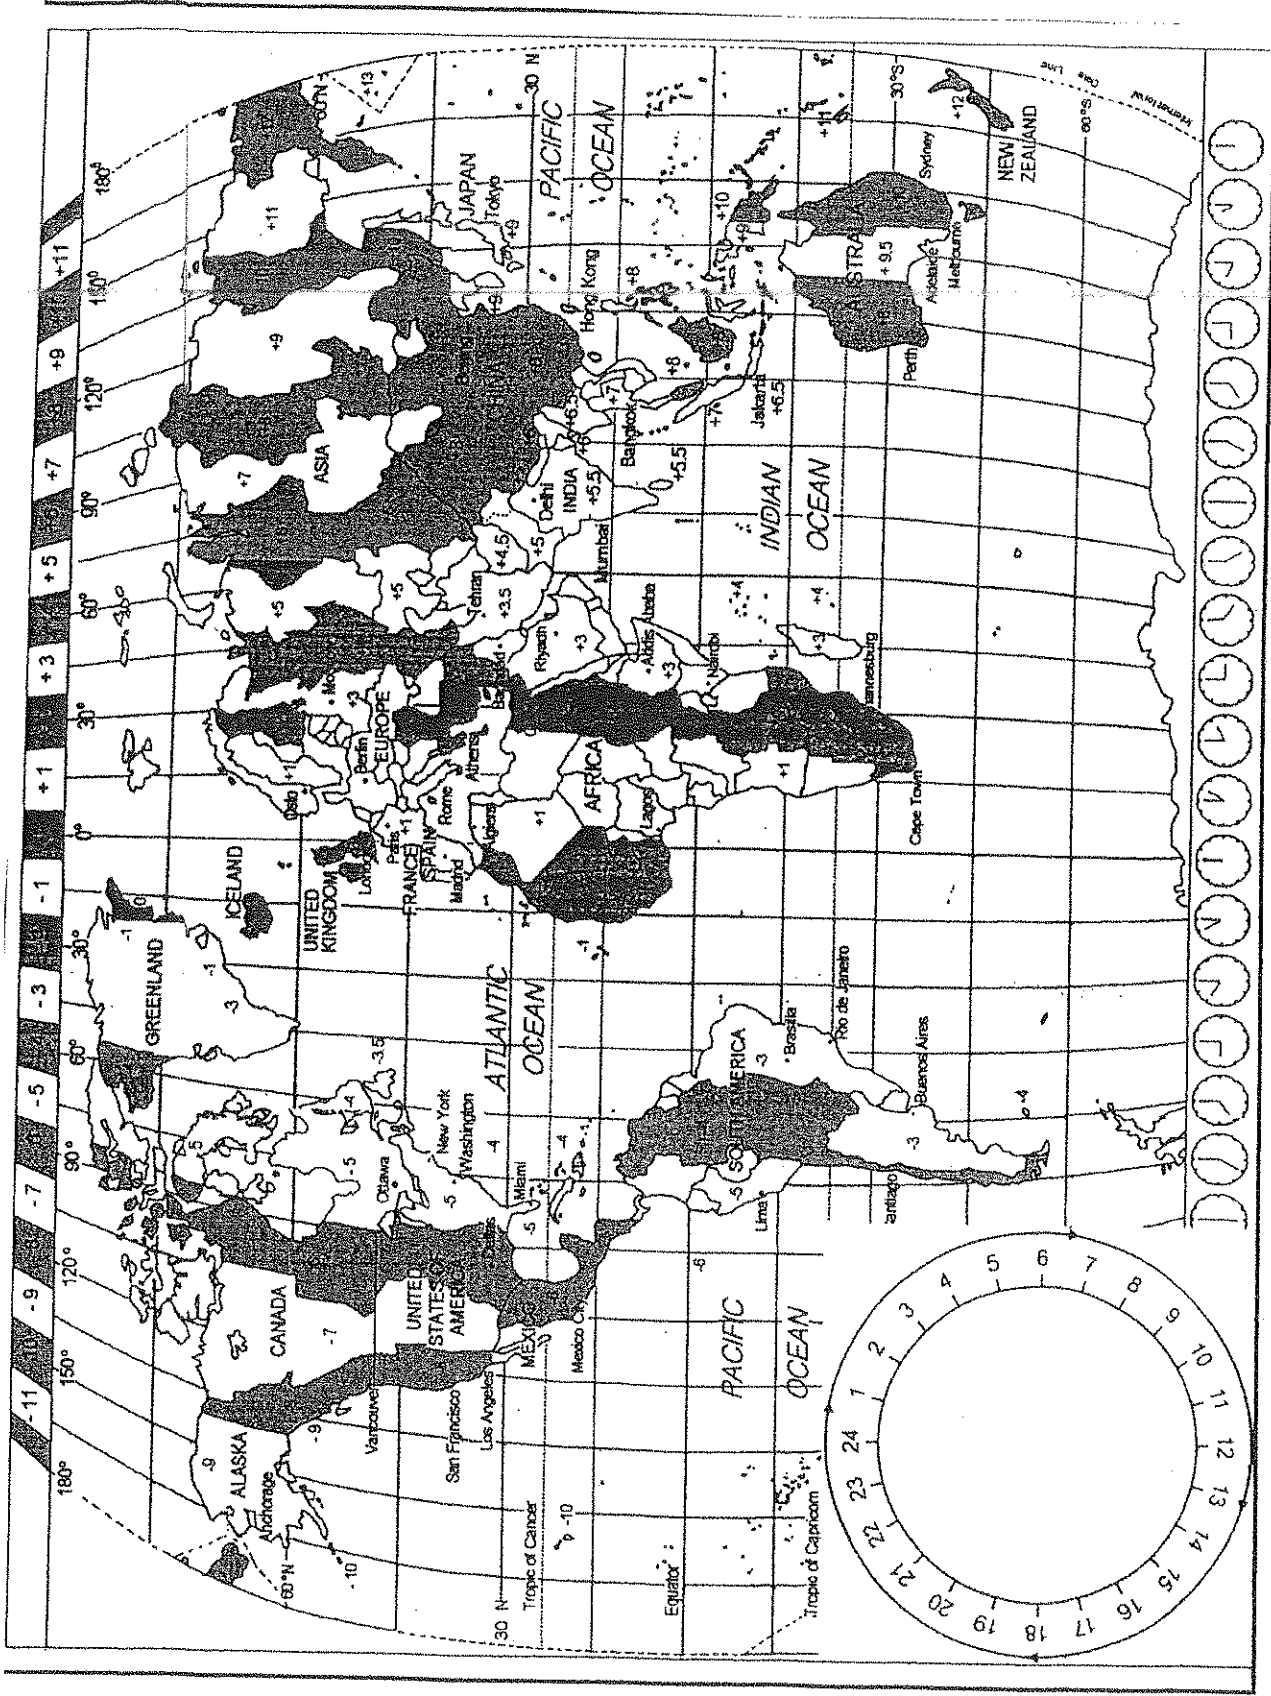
-11 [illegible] -9 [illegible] -7 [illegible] -5 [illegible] -3 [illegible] -1 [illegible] +1 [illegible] +3 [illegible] +5 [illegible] +7 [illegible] +9 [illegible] +11

180° 150° 120° 90° 60° 30° 0° 30° 60° 90° 120° 150° 180°

ALASKA
Anchorage
-9
-10
60°N
CANADA
-7
-8
-6
-5
-4
-3.5
Vancouver
San Francisco
Los Angeles
UNITED STATES OF AMERICA
Ottawa
New York
Washington
Miami
MEXICO
Mexico City
Tropic of Cancer
30 N
-10
Equator
Tropic of Capricorn
PACIFIC OCEAN
GREENLAND
-3
-1
ICELAND
0
UNITED KINGDOM
London
FRANCE
Paris
SPAIN
Madrid
+1
Oslo
Berlin
EUROPE
Rome
Athens
Algiers
ATLANTIC OCEAN
SOUTH AMERICA
Lima
-5
Brasilia
Rio de Janeiro
Buenos Aires
-3
-4
Santiago
AFRICA
Lagos
Cape Town
Johannesburg
Nairobi
Addis Ababa
Riyadh
Baghdad
+3
+2
Tehran
+3.5
+4
+4.5
+5
Delhi
INDIA
+5.5
Mumbai
+6
+6.5
Bangkok
+7
ASIA
CHINA
Beijing
Hong Kong
+8
JAPAN
Tokyo
+9
+10
+11
+12
+13
INDIAN OCEAN
Jakarta
Perth
AUSTRALIA
+9.5
Adelaide
Melbourne
Sydney
NEW ZEALAND
PACIFIC OCEAN
30°N
30°S
60°S
International Date Line

24 1 2 3 4 5 6 7 8 9 10 11 12 13 14 15 16 17 18 19 20 21 22 23